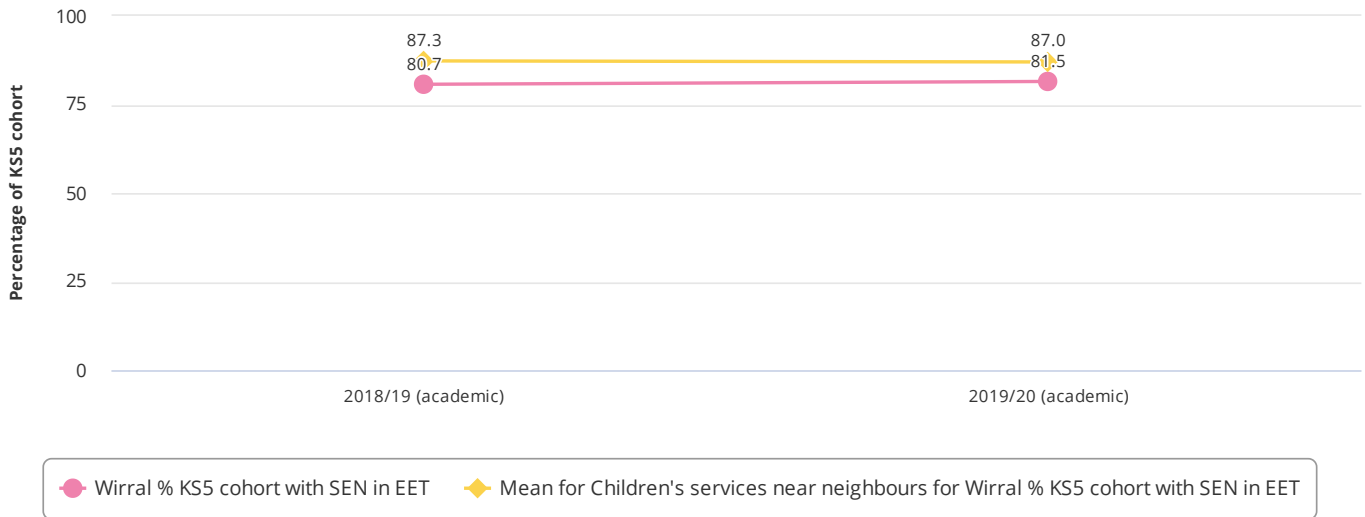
Percentage of KS5 cohort

100
75
50
25
0

87.3
80.7
87.0
81.5

2018/19 (academic)
2019/20 (academic)

Wirral % KS5 cohort with SEN in EET
Mean for Children's services near neighbours for Wirral % KS5 cohort with SEN in EET